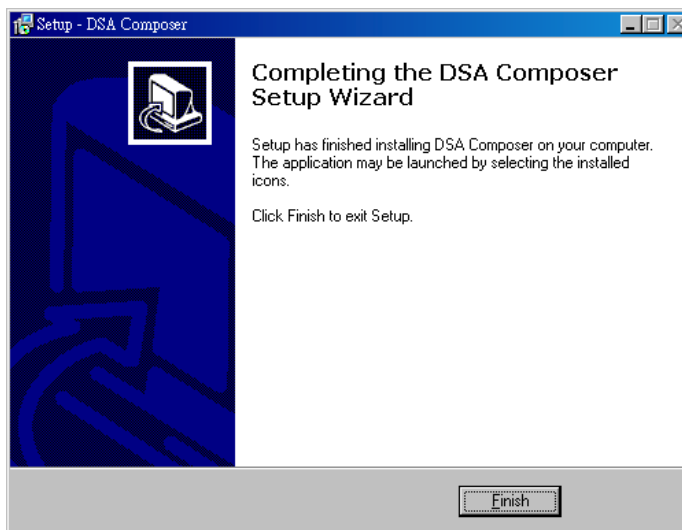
Setup - DSA Composer

Completing the DSA Composer Setup Wizard

Setup has finished installing DSA Composer on your computer. The application may be launched by selecting the installed icons.

Click Finish to exit Setup.

Finish